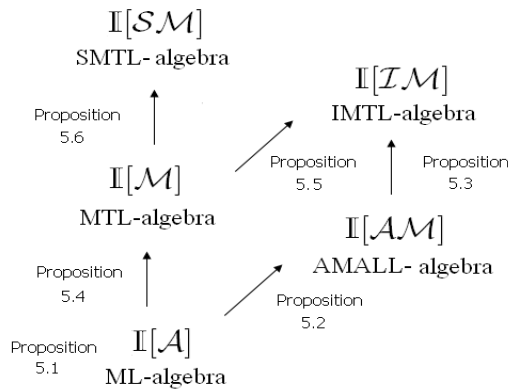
$\mathbb{I}[\mathcal{SM}]$
SMTL- algebra

Proposition 5.6

$\mathbb{I}[\mathcal{IM}]$
IMTL-algebra

$\mathbb{I}[\mathcal{M}]$
MTL-algebra

Proposition 5.5

Proposition 5.3

$\mathbb{I}[\mathcal{AM}]$
AMALL- algebra

Proposition 5.4

Proposition 5.2

Proposition 5.1

$\mathbb{I}[\mathcal{A}]$
ML-algebra